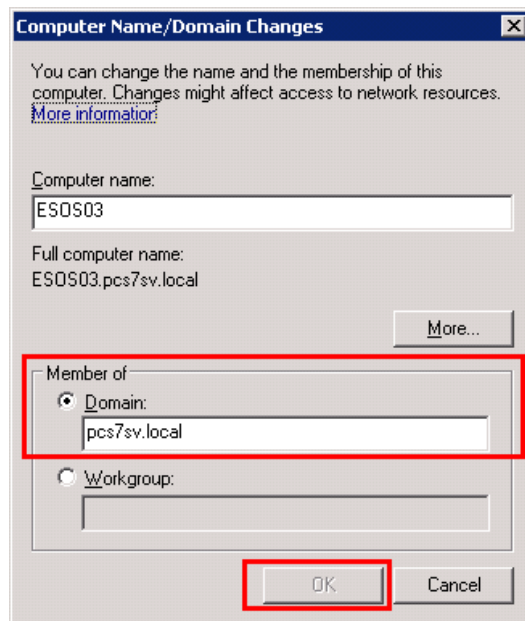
Computer Name/Domain Changes

You can change the name and the membership of this computer. Changes might affect access to network resources. More information

Computer name:
ESOS03

Full computer name:
ESOS03.pcs7sv.local

More...

Member of
Domain:
pcs7sv.local

Workgroup:

OK
Cancel